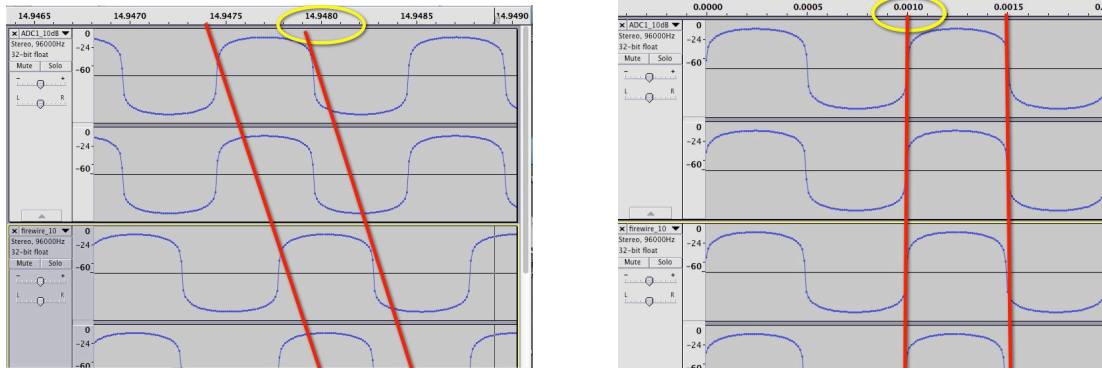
14.9465 14.9470 14.9475 14.9480 14.9485 14.9490

× ADC1_10dB ▼
Stereo, 96000Hz
32-bit float
Mute Solo
- +
L R

0
-24
-60
0
-24
-60

× firewire_10 ▼
Stereo, 96000Hz
32-bit float
Mute Solo
- +
L R

0
-24
-60
0
-24
-60

0.0000 0.0005 0.0010 0.0015 0.

× ADC1_10dB ▼
Stereo, 96000Hz
32-bit float
Mute Solo
- +
L R

0
-24
-60
0
-24
-60

× firewire_10 ▼
Stereo, 96000Hz
32-bit float
Mute Solo
- +
L R

0
-24
-60
0
-24
-60